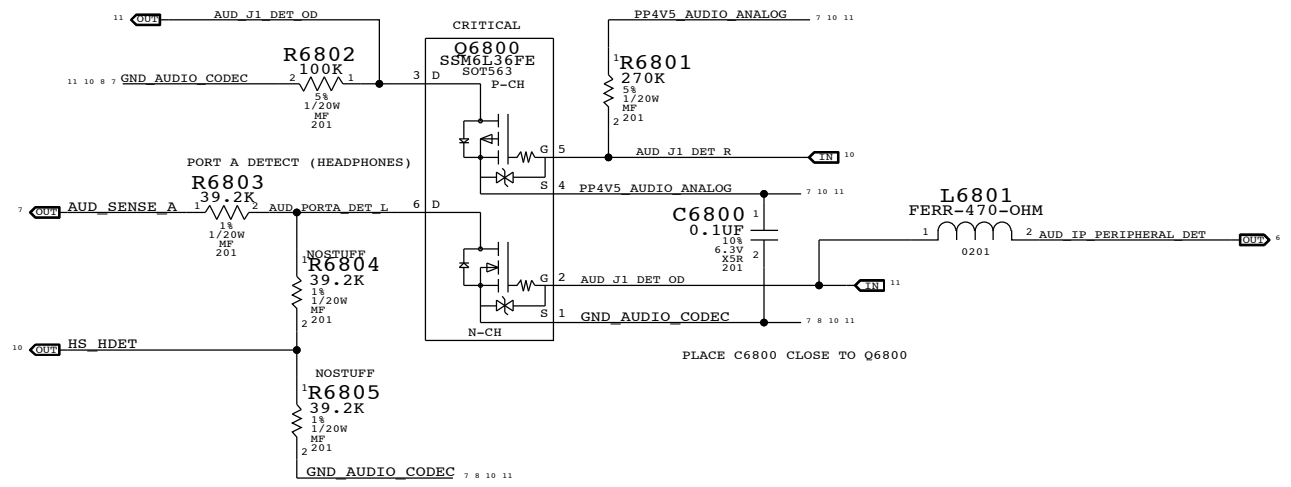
11 OUT AUD_J1_DET_OD

CRITICAL

PP4V5_AUDIO_ANALOG 7 10 11

R6802
100K
11 10 8 7 GND_AUDIO_CODEC 2 1
5%
1/20W
MF
201

Q6800
SSM6L36FE
SOT563
3 D
P-CH

1 R6801
270K
5%
1/20W
MF
2 201

G 5
AUD_J1_DET_R
IN 10

PORT A DETECT (HEADPHONES)

R6803
39.2K
7 OUT AUD_SENSE_A 1 2 AUD_PORTA_DET_L
1%
1/20W
MF
201

S 4 PP4V5_AUDIO_ANALOG 7 10 11

6 D

L6801
FERR-470-OHM
1 2 AUD_IP_PERIPHERAL_DET OUT 6
0201

C6800
0.1UF
1
10%
6.3V
X5R
201
2

NOSTUFF
1 R6804
39.2K
1%
1/20W
MF
2 201

G 2 AUD_J1_DET_OD
IN 11

S 1 GND_AUDIO_CODEC 7 8 10 11

N-CH

10 OUT HS_HDET

PLACE C6800 CLOSE TO Q6800

NOSTUFF
1 R6805
39.2K
1%
1/20W
MF
2 201

GND_AUDIO_CODEC 7 8 10 11